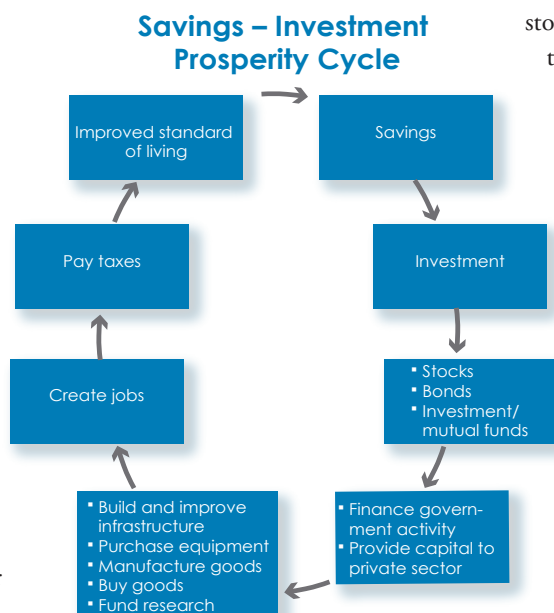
Savings – Investment Prosperity Cycle

sto

t

Improved standard of living

Savings

Investment

Stocks
Bonds
Investment/ mutual funds

Finance government activity
Provide capital to private sector

Build and improve infrastructure
Purchase equipment
Manufacture goods
Buy goods
Fund research

Create jobs

Pay taxes